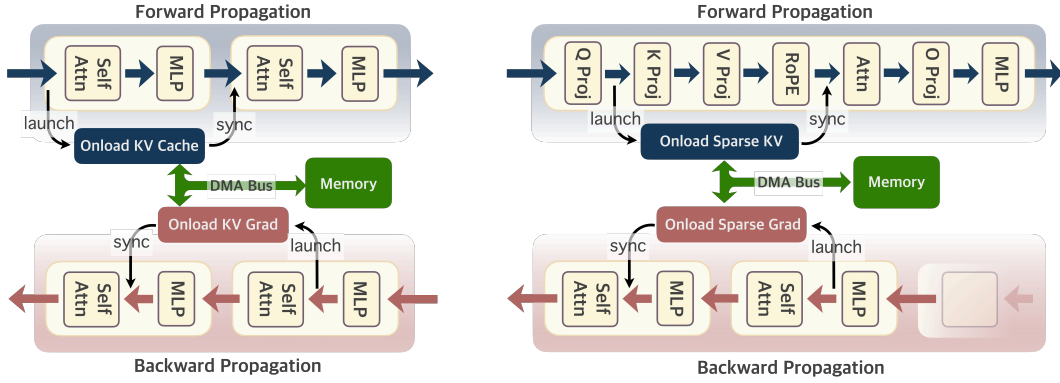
Forward Propagation

Self Attn
MLP
Self Attn
MLP

launch
sync
Onload KV Cache
DMA Bus
Memory
Onload KV Grad
sync
launch

Self Attn
MLP
Self Attn
MLP

Backward Propagation

Forward Propagation

Q Proj
K Proj
V Proj
RoPE
Attn
O Proj
MLP

launch
sync
Onload Sparse KV
DMA Bus
Memory
Onload Sparse Grad
sync
launch

Self Attn
MLP
Self Attn
MLP

Backward Propagation